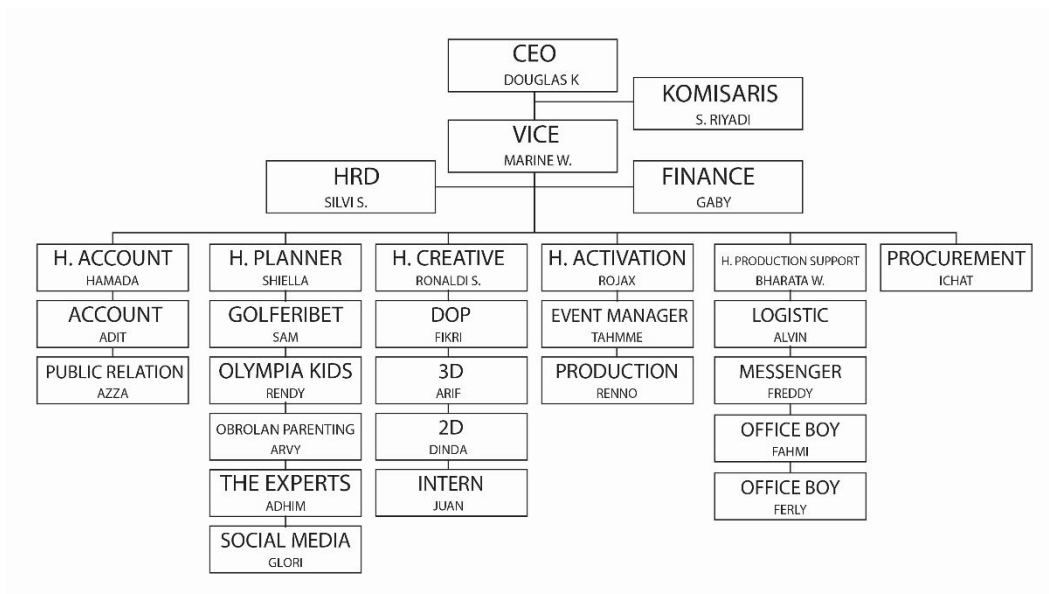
CEO
DOUGLAS K

KOMISARIS
S. RIYADI

VICE
MARINE W.

HRD
SILVI S.

FINANCE
GABY

H. ACCOUNT
HAMADA

ACCOUNT
ADIT

PUBLIC RELATION
AZZA

H. PLANNER
SHIELLA

GOLFERIBET
SAM

OLYMPIA KIDS
RENDY

OBROLAN PARENTING
ARVY

THE EXPERTS
ADHIM

SOCIAL MEDIA
GLORI

H. CREATIVE
RONALDI S.

DOP
FIKRI

3D
ARIF

2D
DINDA

INTERN
JUAN

H. ACTIVATION
ROJAX

EVENT MANAGER
TAHMME

PRODUCTION
RENNO

H. PRODUCTION SUPPORT
BHARATA W.

LOGISTIC
ALVIN

MESSENGER
FREDDY

OFFICE BOY
FAHMI

OFFICE BOY
FERLY

PROCUREMENT
ICHAT